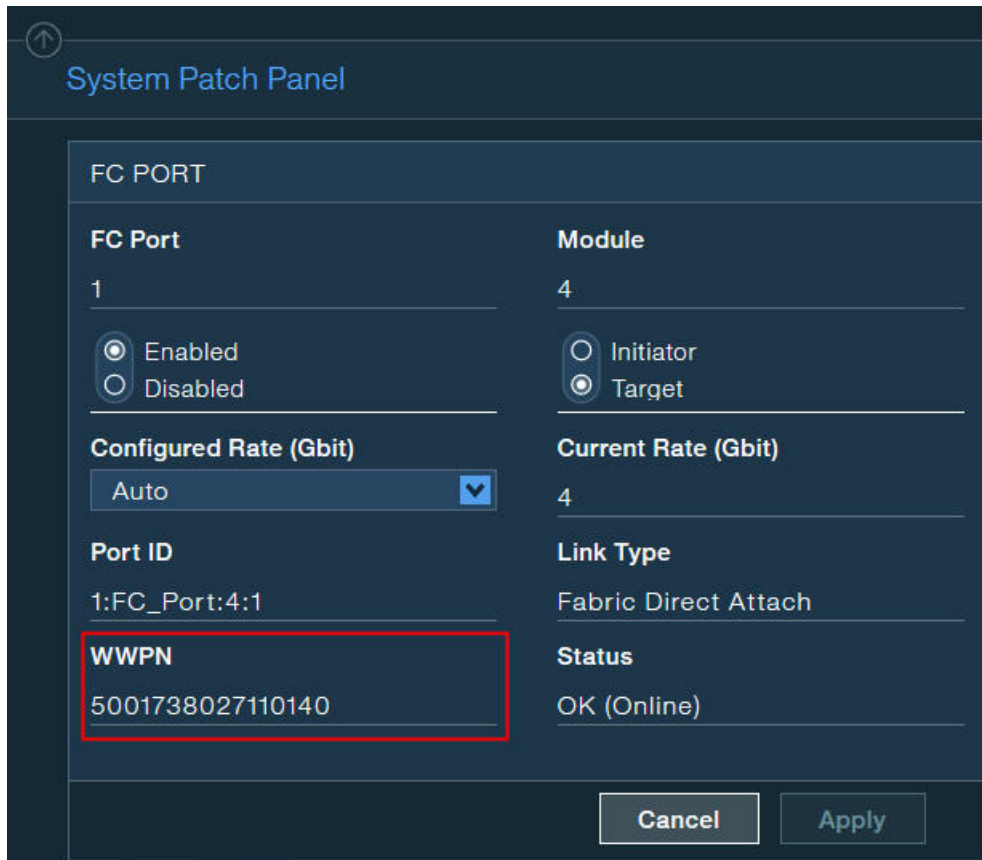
System Patch Panel

FC PORT

FC Port
1

Enabled
Disabled

Module
4

Initiator
Target

Configured Rate (Gbit)
Auto

Current Rate (Gbit)
4

Port ID
1:FC_Port:4:1

Link Type
Fabric Direct Attach

WWPN
5001738027110140

Status
OK (Online)

Cancel
Apply